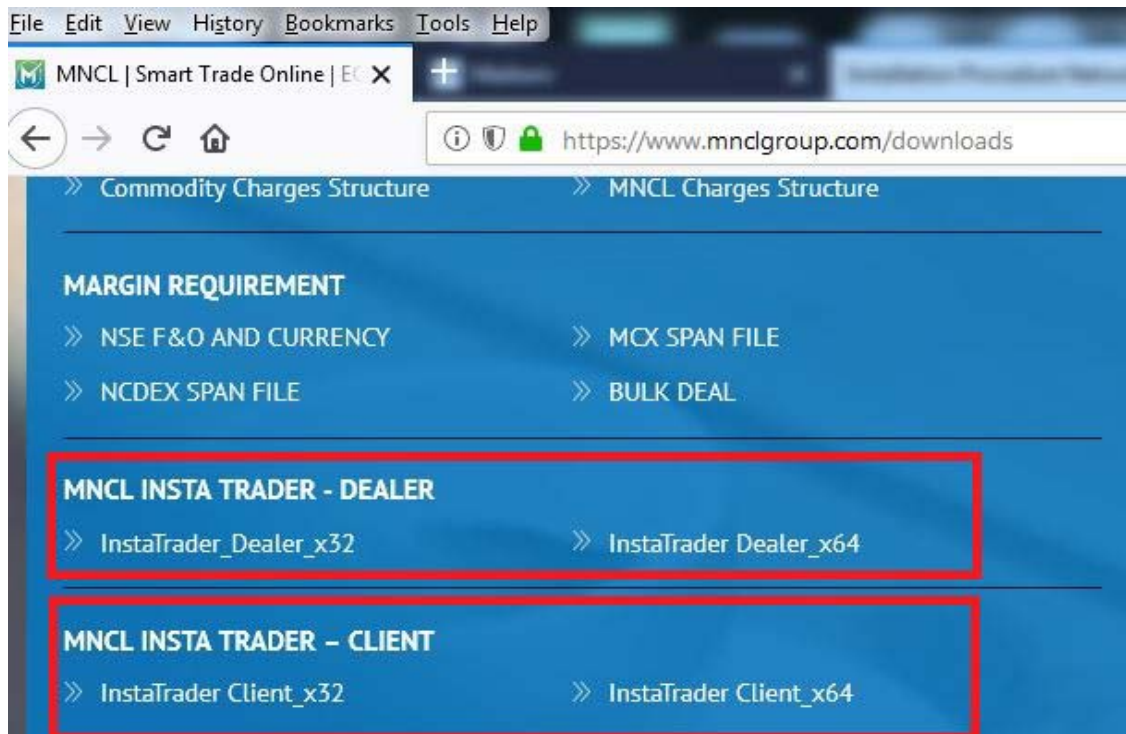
File Edit View History Bookmarks Tools Help

MNCL | Smart Trade Online | E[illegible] ×

https://www.mnclgroup.com/downloads

» Commodity Charges Structure
» MNCL Charges Structure

MARGIN REQUIREMENT

» NSE F&O AND CURRENCY
» MCX SPAN FILE
» NCDEX SPAN FILE
» BULK DEAL

MNCL INSTA TRADER - DEALER

» InstaTrader_Dealer_x32
» InstaTrader Dealer_x64

MNCL INSTA TRADER – CLIENT

» InstaTrader Client_x32
» InstaTrader Client_x64